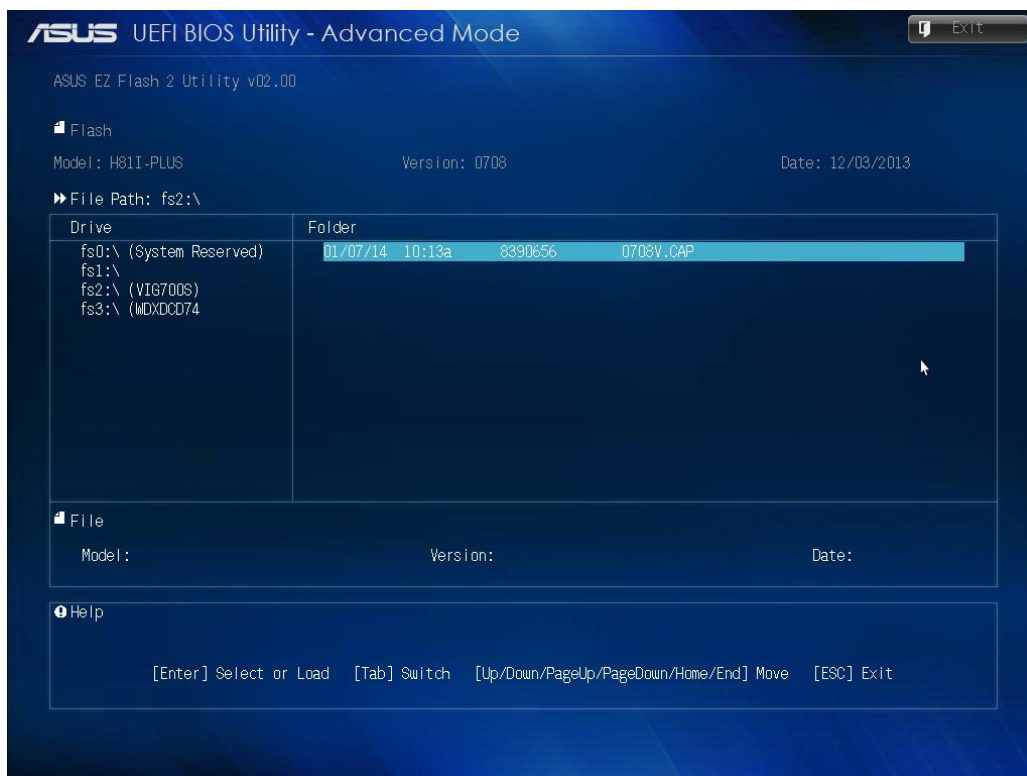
ASUS UEFI BIOS Utility - Advanced Mode

Exit

ASUS EZ Flash 2 Utility v02.00

Flash

Model: H81I-PLUS

Version: 0708

Date: 12/03/2013

File Path: fs2:\

| Drive | Folder |
|---|---|
| fs0:\ (System Reserved)<br>fs1:\<br>fs2:\ (VIG700S)<br>fs3:\ (WDXDCD74 | 01/07/14 10:13a 8390656 0708V.CAP |

File

Model:

Version:

Date:

Help

[Enter] Select or Load [Tab] Switch [Up/Down/PageUp/PageDown/Home/End] Move [ESC] Exit